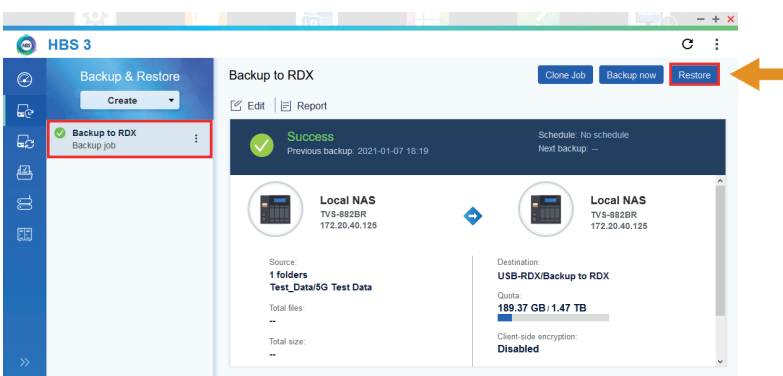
HBS 3

Backup & Restore

Create

Backup to RDX
Backup job

Backup to RDX

Clone Job Backup now Restore

Edit Report

Success
Previous backup: 2021-01-07 18:19

Schedule: No schedule
Next backup: --

Local NAS
TVS-882BR
172.20.40.125

Local NAS
TVS-882BR
172.20.40.125

Source:
1 folders
Test_Data/5G Test Data

Total files:
--

Total size:
--

Destination:
USB-RDX/Backup to RDX

Quota:
189.37 GB / 1.47 TB

Client-side encryption:
Disabled